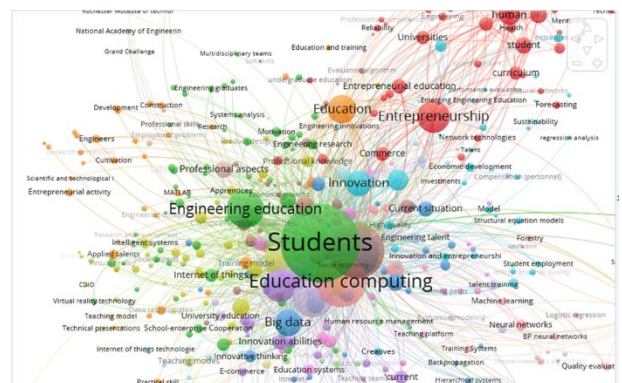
Rochester Institute of Technol
National Academy of Engineerin
Grand Challenge
Multidisciplinary teams
Education and training
Reliability
Universities
human
Health
student
Ment
curriculum
Engineering graduates
Construction
Development
Systems analysis
Professional skills
Research
Engineers
Cultivation
Motivation
Engineering innovations
Engineering research
Education
Entrepreneurial education
Emerging Engineering Education
Entrepreneurship
Forecasting
Sustainability
Network technologies
regression analysis
Scientific and technological i
Entrepreneurial activity
Professional aspects
Professional knowledge
Commerce
Economic development
Innovation
Investments
Compensation (personnel)
MATLAB
Apprentices
Engineering education
Current situation
Model
Structural equation models
Intelligent systems
Applied talents
Students
Engineering talent
Forestry
Innovation and entrepreneurshi
Student employment
Internet of things
Training model
CDIO
Education computing
talent training
Virtual reality technology
Machine learning
Teaching model
University education
Technical presentations
School-enterprise Cooperation
Big data
Human resource management
Neural networks
Logistic regression
Teaching platform
BP neural networks
Internet of things technologie
Innovation abilities
Teaching mode
Innovative thinking
Creatives
Training Systems
E-commerce
Education systems
Backpropagation
Quality evaluat
Practical skill
current
Hierarchical systems